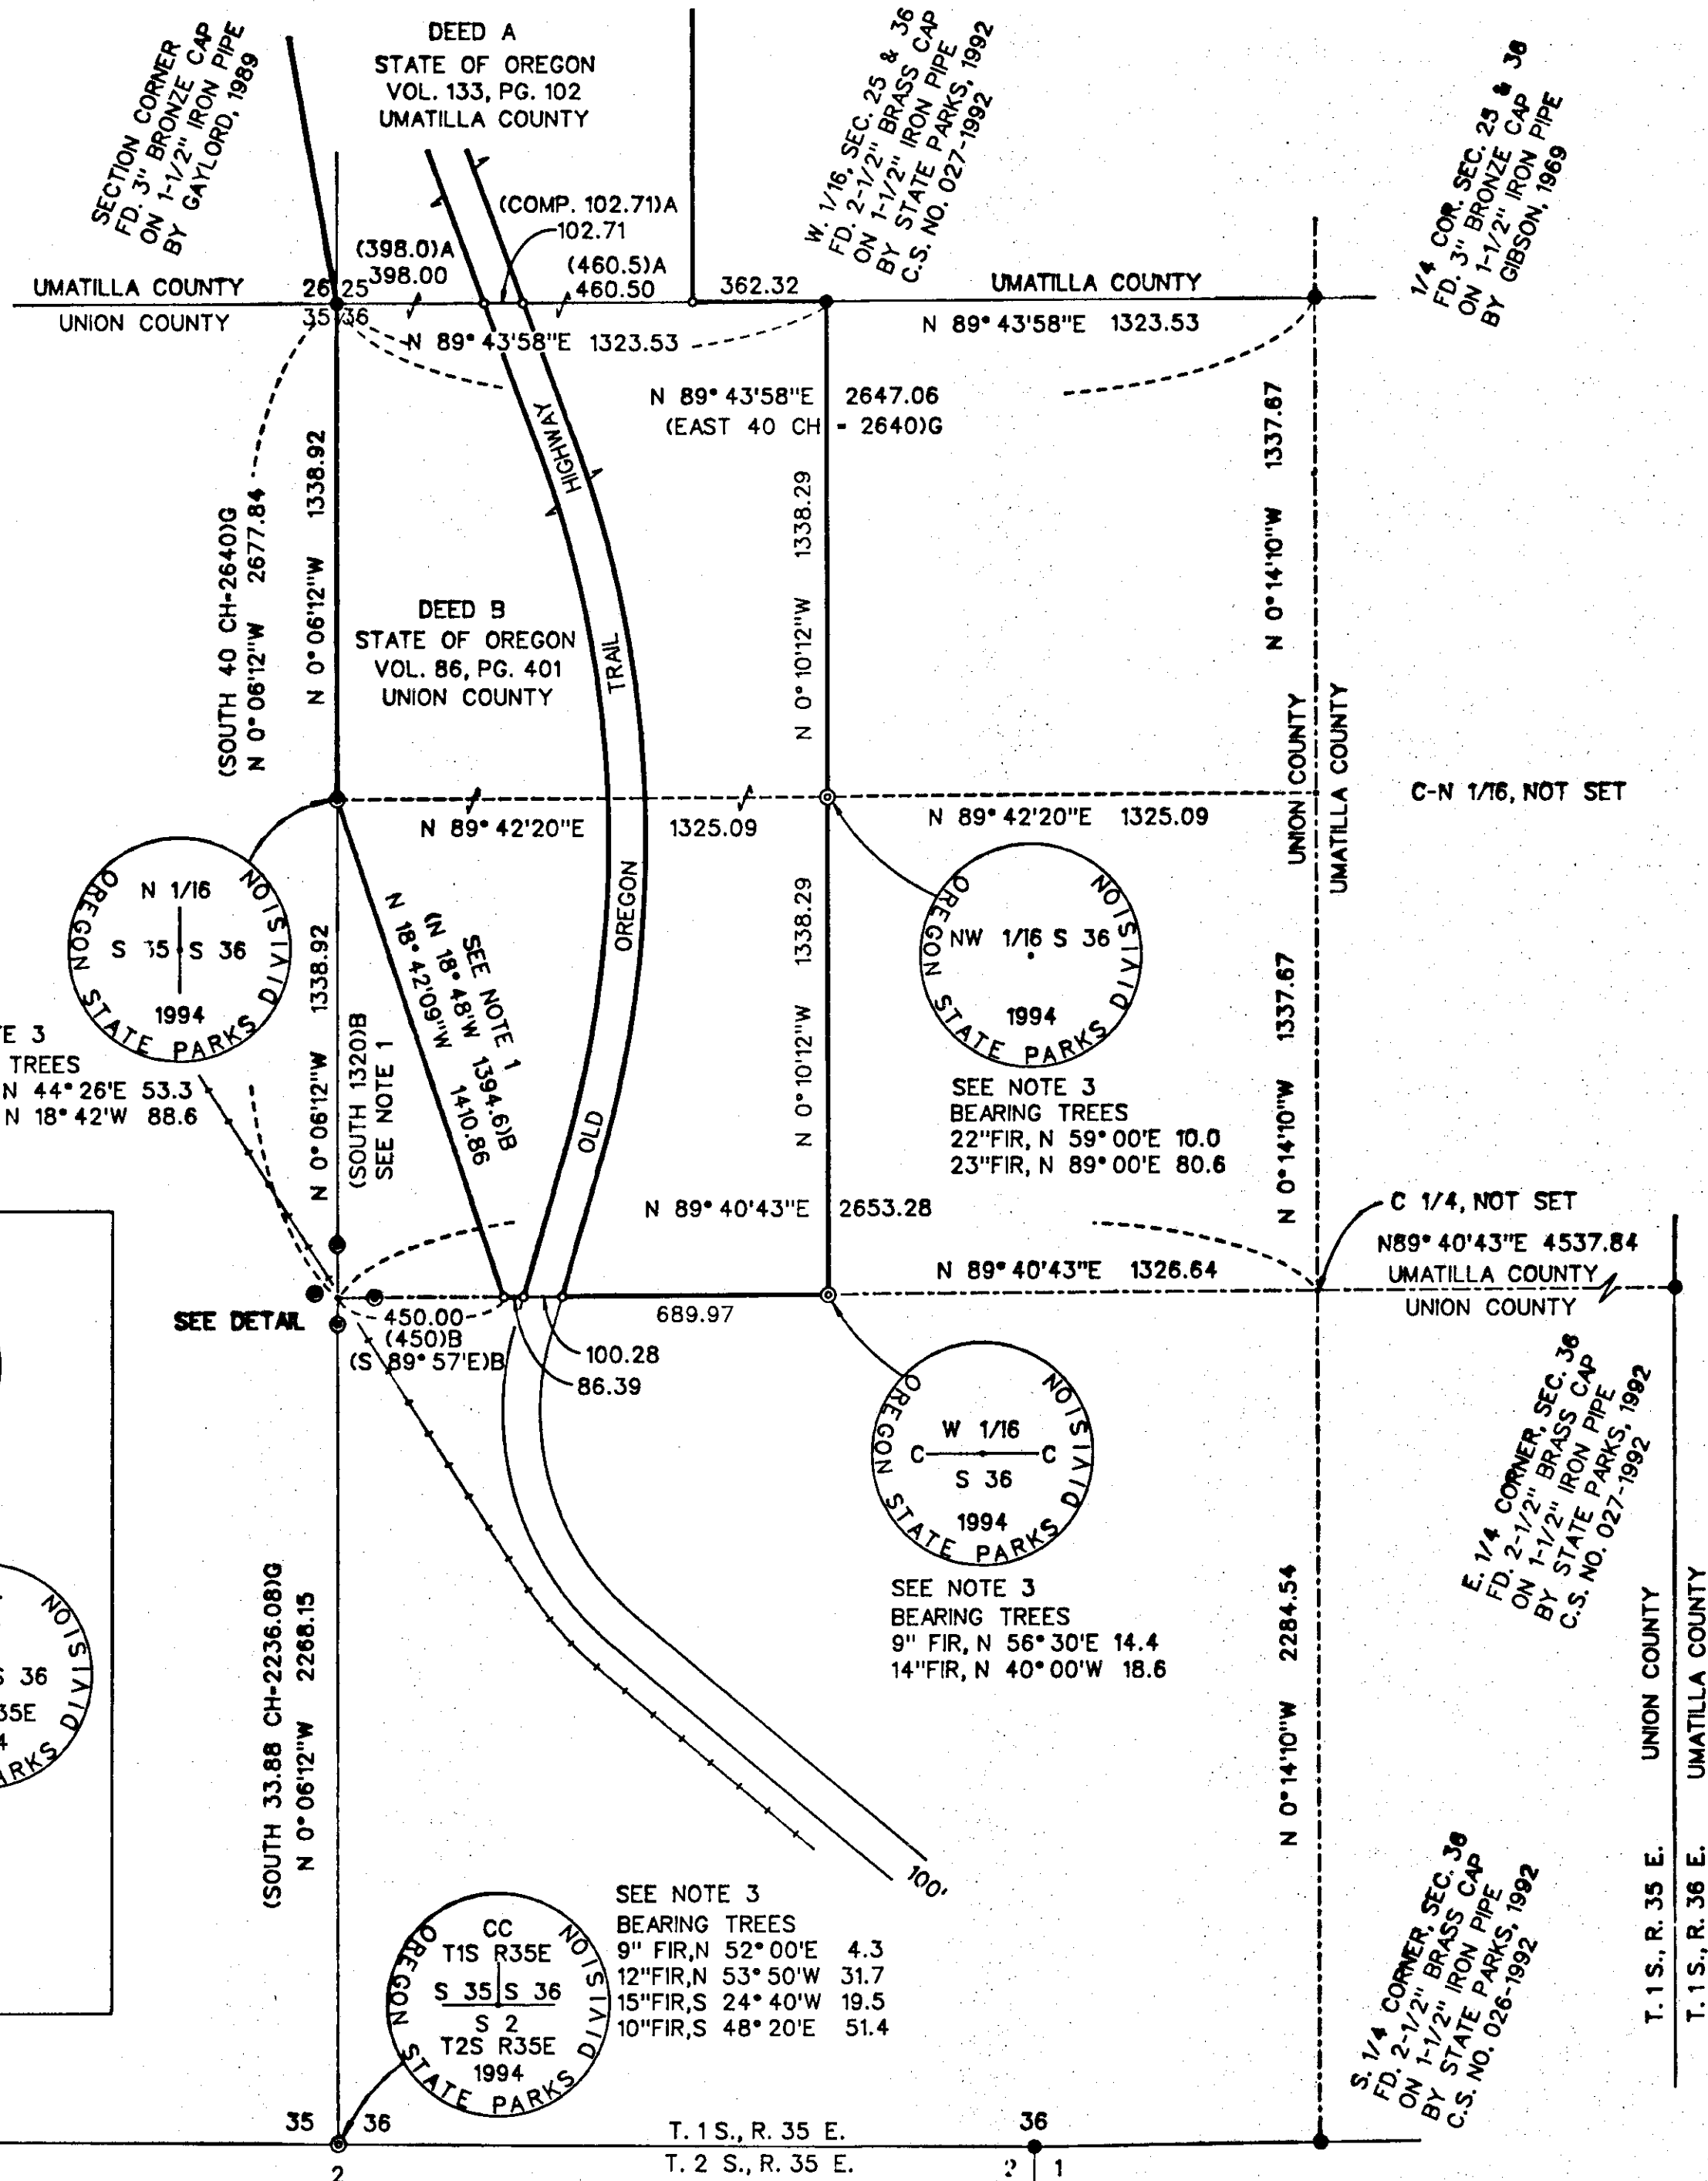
SECTION CORNER FD. 3" BRONZE CAP ON 1-1/2" IRON PIPE BY GAYLORD, 1989

DEED A
STATE OF OREGON
VOL. 133, PG. 102
UMATILLA COUNTY

W. 1/16, SEC. 25 & 36 FD. 2-1/2" BRASS CAP ON 1-1/2" IRON PIPE BY STATE PARKS, 1992 C.S. NO. 027-1992

1/4 COR. SEC. 25 & 36 FD. 3" BRONZE CAP ON 1-1/2" IRON PIPE BY GIBSON, 1969

(COMP. 102.71)A
102.71
(398.0)A
398.00
(460.5)A
460.50
362.32

UMATILLA COUNTY
UNION COUNTY
26 25
35 36
UMATILLA COUNTY

N 89° 43'58"E 1323.53
N 89° 43'58"E 1323.53
N 89° 43'58"E 2647.06
(EAST 40 CH - 2640)G

HIGHWAY
TRAIL
OREGON
OLD

(SOUTH 40 CH-2640)G
N 0° 06'12"W 2677.84
N 0° 06'12"W 1338.92
N 0° 10'12"W 1338.29
N 0° 14'10"W 1337.67

DEED B
STATE OF OREGON
VOL. 86, PG. 401
UNION COUNTY

UNION COUNTY
UMATILLA COUNTY
C-N 1/16, NOT SET

N 89° 42'20"E 1325.09
N 89° 42'20"E 1325.09

OREGON STATE PARKS DIVISION
N 1/16
S 35 S 36
1994

OREGON STATE PARKS DIVISION
NW 1/16 S 36
1994

N 0° 06'12"W 1338.92
(SOUTH 1320)B
SEE NOTE 1
N 18° 42'09"W 1410.86
(N 18° 48'W 1394.6)B
SEE NOTE 1
N 0° 10'12"W 1338.29
N 0° 14'10"W 1337.67

E 3
TREES
N 44° 26'E 53.3
N 18° 42'W 88.6

SEE NOTE 3
BEARING TREES
22"FIR, N 59° 00'E 10.0
23"FIR, N 89° 00'E 80.6

N 89° 40'43"E 2653.28
C 1/4, NOT SET
N89° 40'43"E 4537.84
N 89° 40'43"E 1326.64
UMATILLA COUNTY
UNION COUNTY

SEE DETAIL
450.00
(450)B
(S 89° 57'E)B
689.97
100.28
86.39

OREGON STATE PARKS DIVISION
W 1/16
C C
S 36
1994

E. 1/4 CORNER, SEC. 36 FD. 2-1/2" BRASS CAP ON 1-1/2" IRON PIPE BY STATE PARKS, 1992 C.S. NO. 027-1992

SEE NOTE 3
BEARING TREES
9" FIR, N 56° 30'E 14.4
14"FIR, N 40° 00'W 18.6

DIVISION
S 36
35E
4
ARKS

(SOUTH 33.88 CH-2236.08)G
N 0° 06'12"W 2268.15
N 0° 14'10"W 2284.54

100'

UNION COUNTY
UMATILLA COUNTY
T. 1 S., R. 35 E.
T. 1 S., R. 36 E.

OREGON STATE PARKS DIVISION
CC
T1S R35E
S 35 S 36
S 2
T2S R35E
1994

SEE NOTE 3
BEARING TREES
9" FIR,N 52° 00'E 4.3
12"FIR,N 53° 50'W 31.7
15"FIR,S 24° 40'W 19.5
10"FIR,S 48° 20'E 51.4

S. 1/4 CORNER, SEC. 36 FD. 2-1/2" BRASS CAP ON 1-1/2" IRON PIPE BY STATE PARKS, 1992 C.S. NO. 026-1992

35 36
T. 1 S., R. 35 E.
T. 2 S., R. 35 E.
36
2
2 1